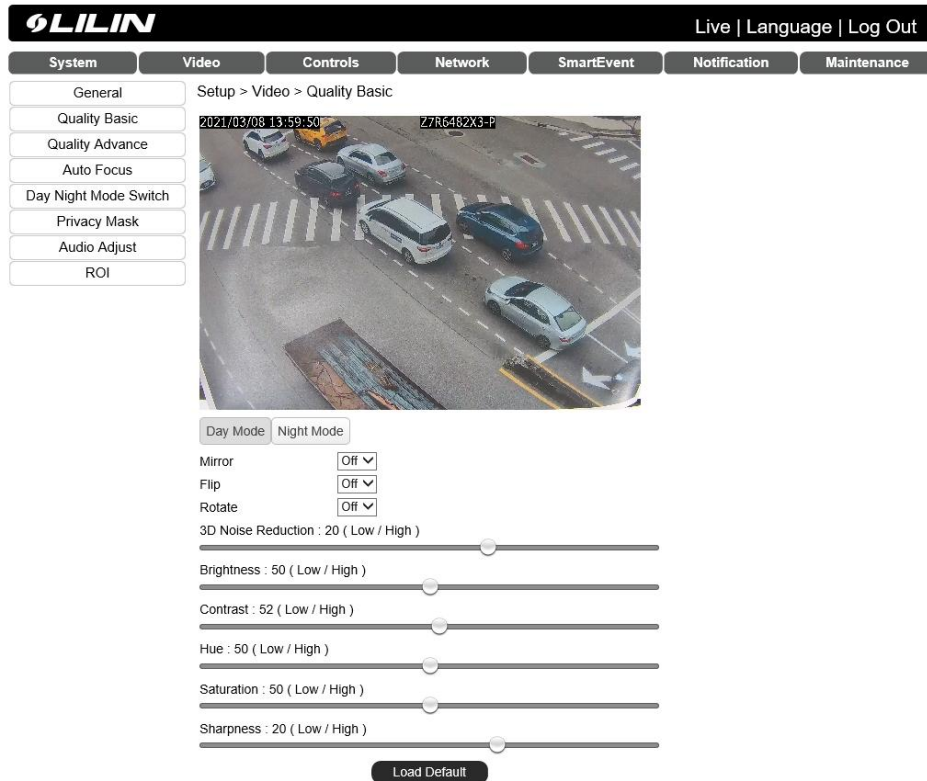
LILIN

Live | Language | Log Out

System
Video
Controls
Network
SmartEvent
Notification
Maintenance

General
Quality Basic
Quality Advance
Auto Focus
Day Night Mode Switch
Privacy Mask
Audio Adjust
ROI

Setup > Video > Quality Basic

2021/03/08 13:59:50
Z7R6482X3-P

Day Mode
Night Mode

Mirror Off
Flip Off
Rotate Off

3D Noise Reduction : 20 ( Low / High )

Brightness : 50 ( Low / High )

Contrast : 52 ( Low / High )

Hue : 50 ( Low / High )

Saturation : 50 ( Low / High )

Sharpness : 20 ( Low / High )

Load Default